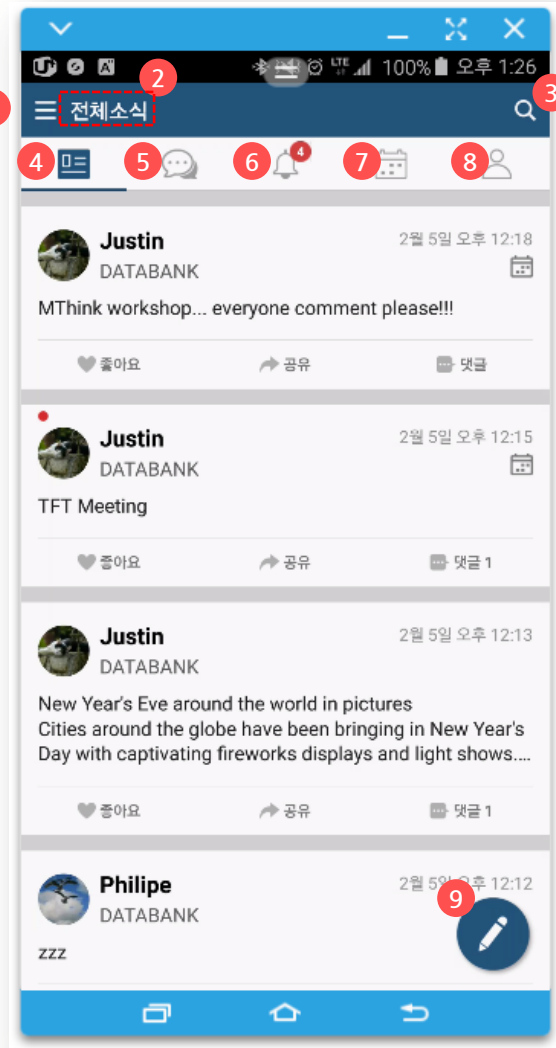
100% 오후 1:26

2
전체소식
3

4 5 6 4 7 8

Justin
DATABANK
2월 5일 오후 12:18
MThink workshop... everyone comment please!!!
좋아요 공유 댓글

Justin
DATABANK
2월 5일 오후 12:15
TFT Meeting
좋아요 공유 댓글 1

Justin
DATABANK
2월 5일 오후 12:13
New Year's Eve around the world in pictures
Cities around the globe have been bringing in New Year's Day with captivating fireworks displays and light shows....
좋아요 공유 댓글 1

Philipe
DATABANK
2월 5일 오후 12:12
zzz
9